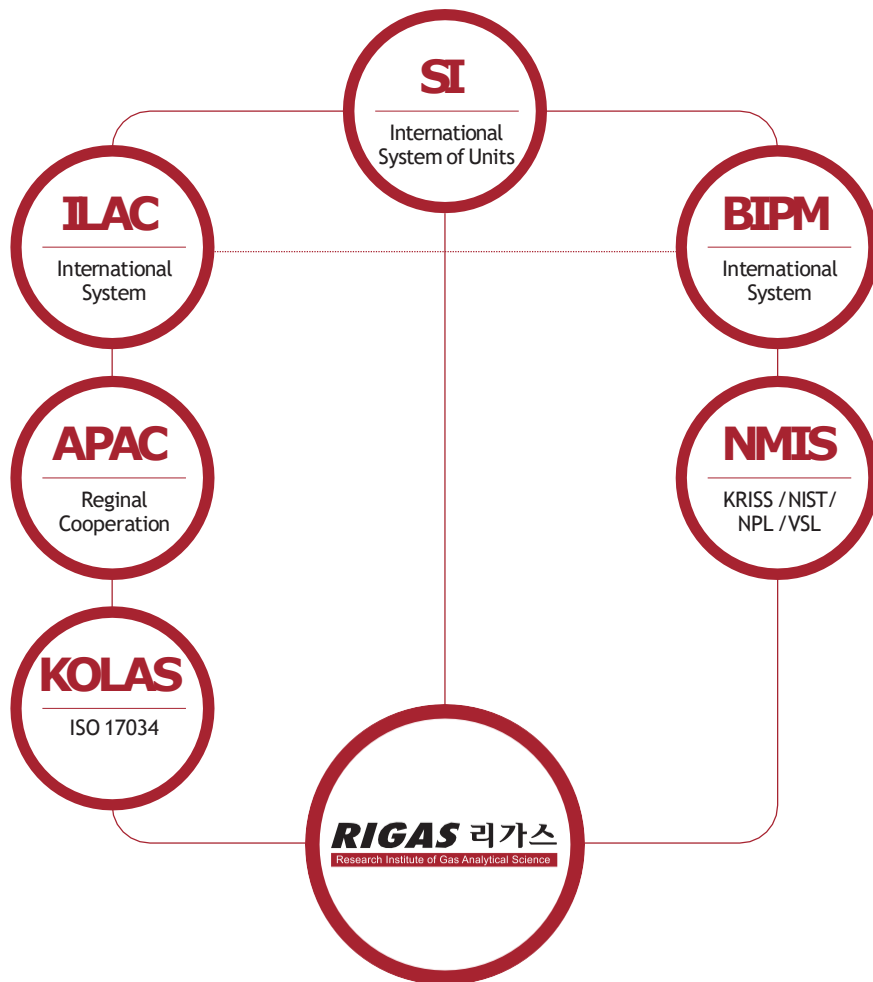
SI

International System of Units

ILAC

International System

BIPM

International System

APAC

Reginal Cooperation

NMIS

KRISS / NIST / NPL / VSL

KOLAS

ISO 17034

RIGAS 리가스

Research Institute of Gas Analytical Science